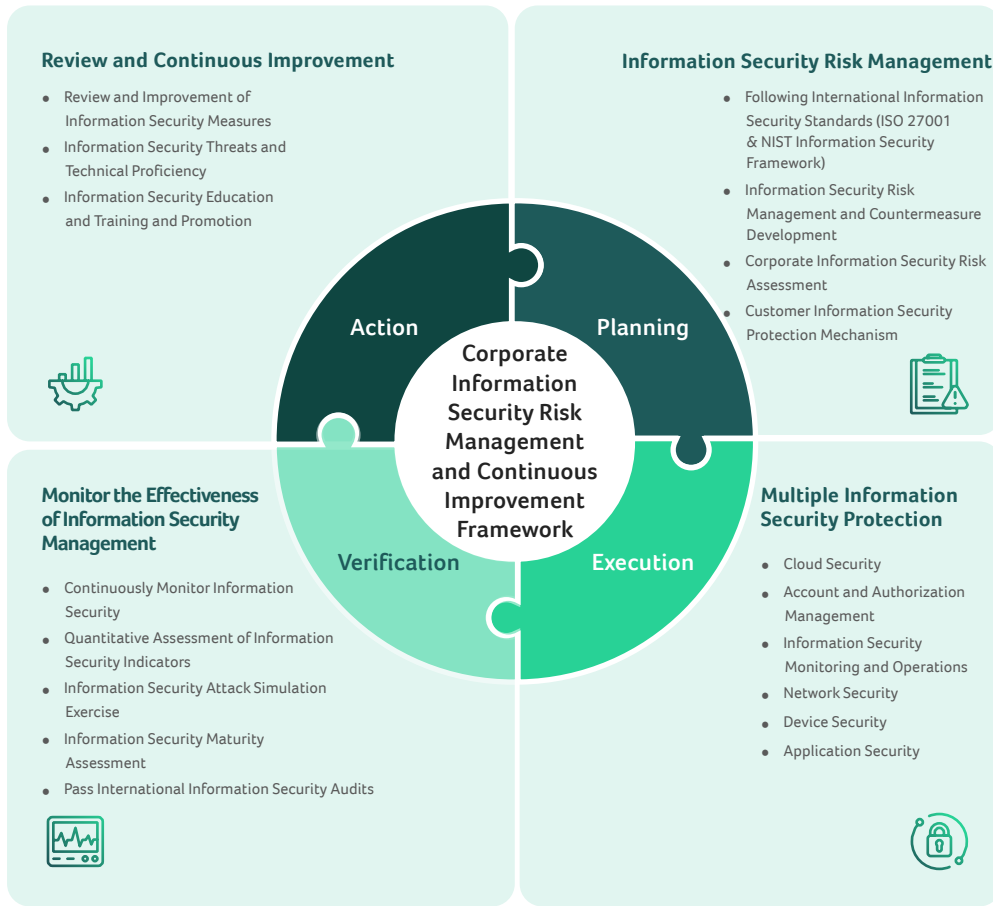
Review and Continuous Improvement

- Review and Improvement of Information Security Measures
- Information Security Threats and Technical Proficiency
- Information Security Education and Training and Promotion

Information Security Risk Management

- Following International Information Security Standards (ISO 27001 & NIST Information Security Framework)
- Information Security Risk Management and Countermeasure Development
- Corporate Information Security Risk Assessment
- Customer Information Security Protection Mechanism

Action

Planning

Corporate Information Security Risk Management and Continuous Improvement Framework

Verification

Execution

Monitor the Effectiveness of Information Security Management

- Continuously Monitor Information Security
- Quantitative Assessment of Information Security Indicators
- Information Security Attack Simulation Exercise
- Information Security Maturity Assessment
- Pass International Information Security Audits

Multiple Information Security Protection

- Cloud Security
- Account and Authorization Management
- Information Security Monitoring and Operations
- Network Security
- Device Security
- Application Security